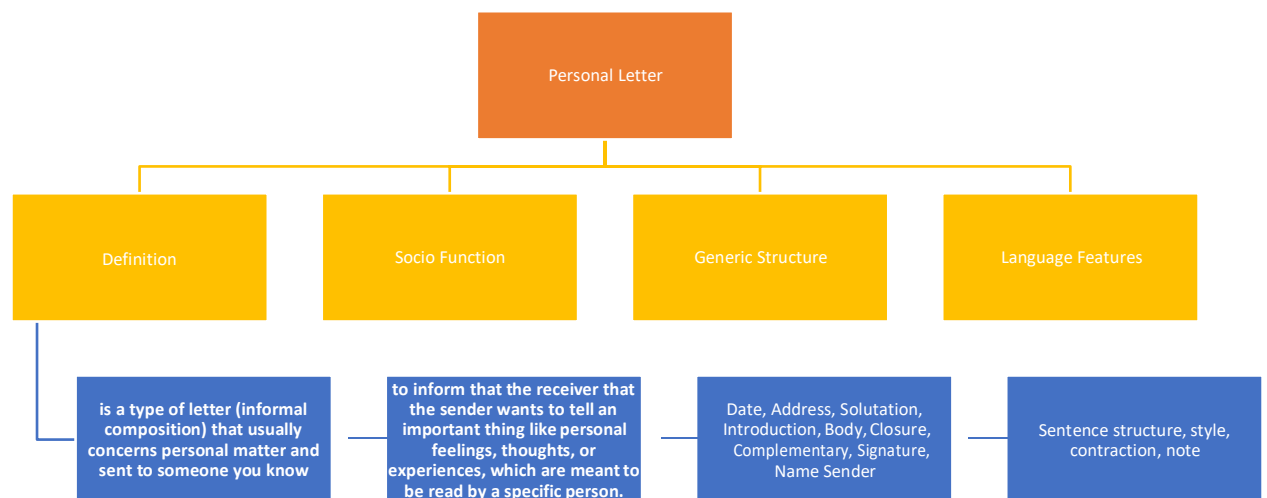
Personal Letter

Definition

Socio Function

Generic Structure

Language Features

is a type of letter (informal composition) that usually concerns personal matter and sent to someone you know

to inform that the receiver that the sender wants to tell an important thing like personal feelings, thoughts, or experiences, which are meant to be read by a specific person.

Date, Address, Solutation, Introduction, Body, Closure, Complementary, Signature, Name Sender

Sentence structure, style, contraction, note